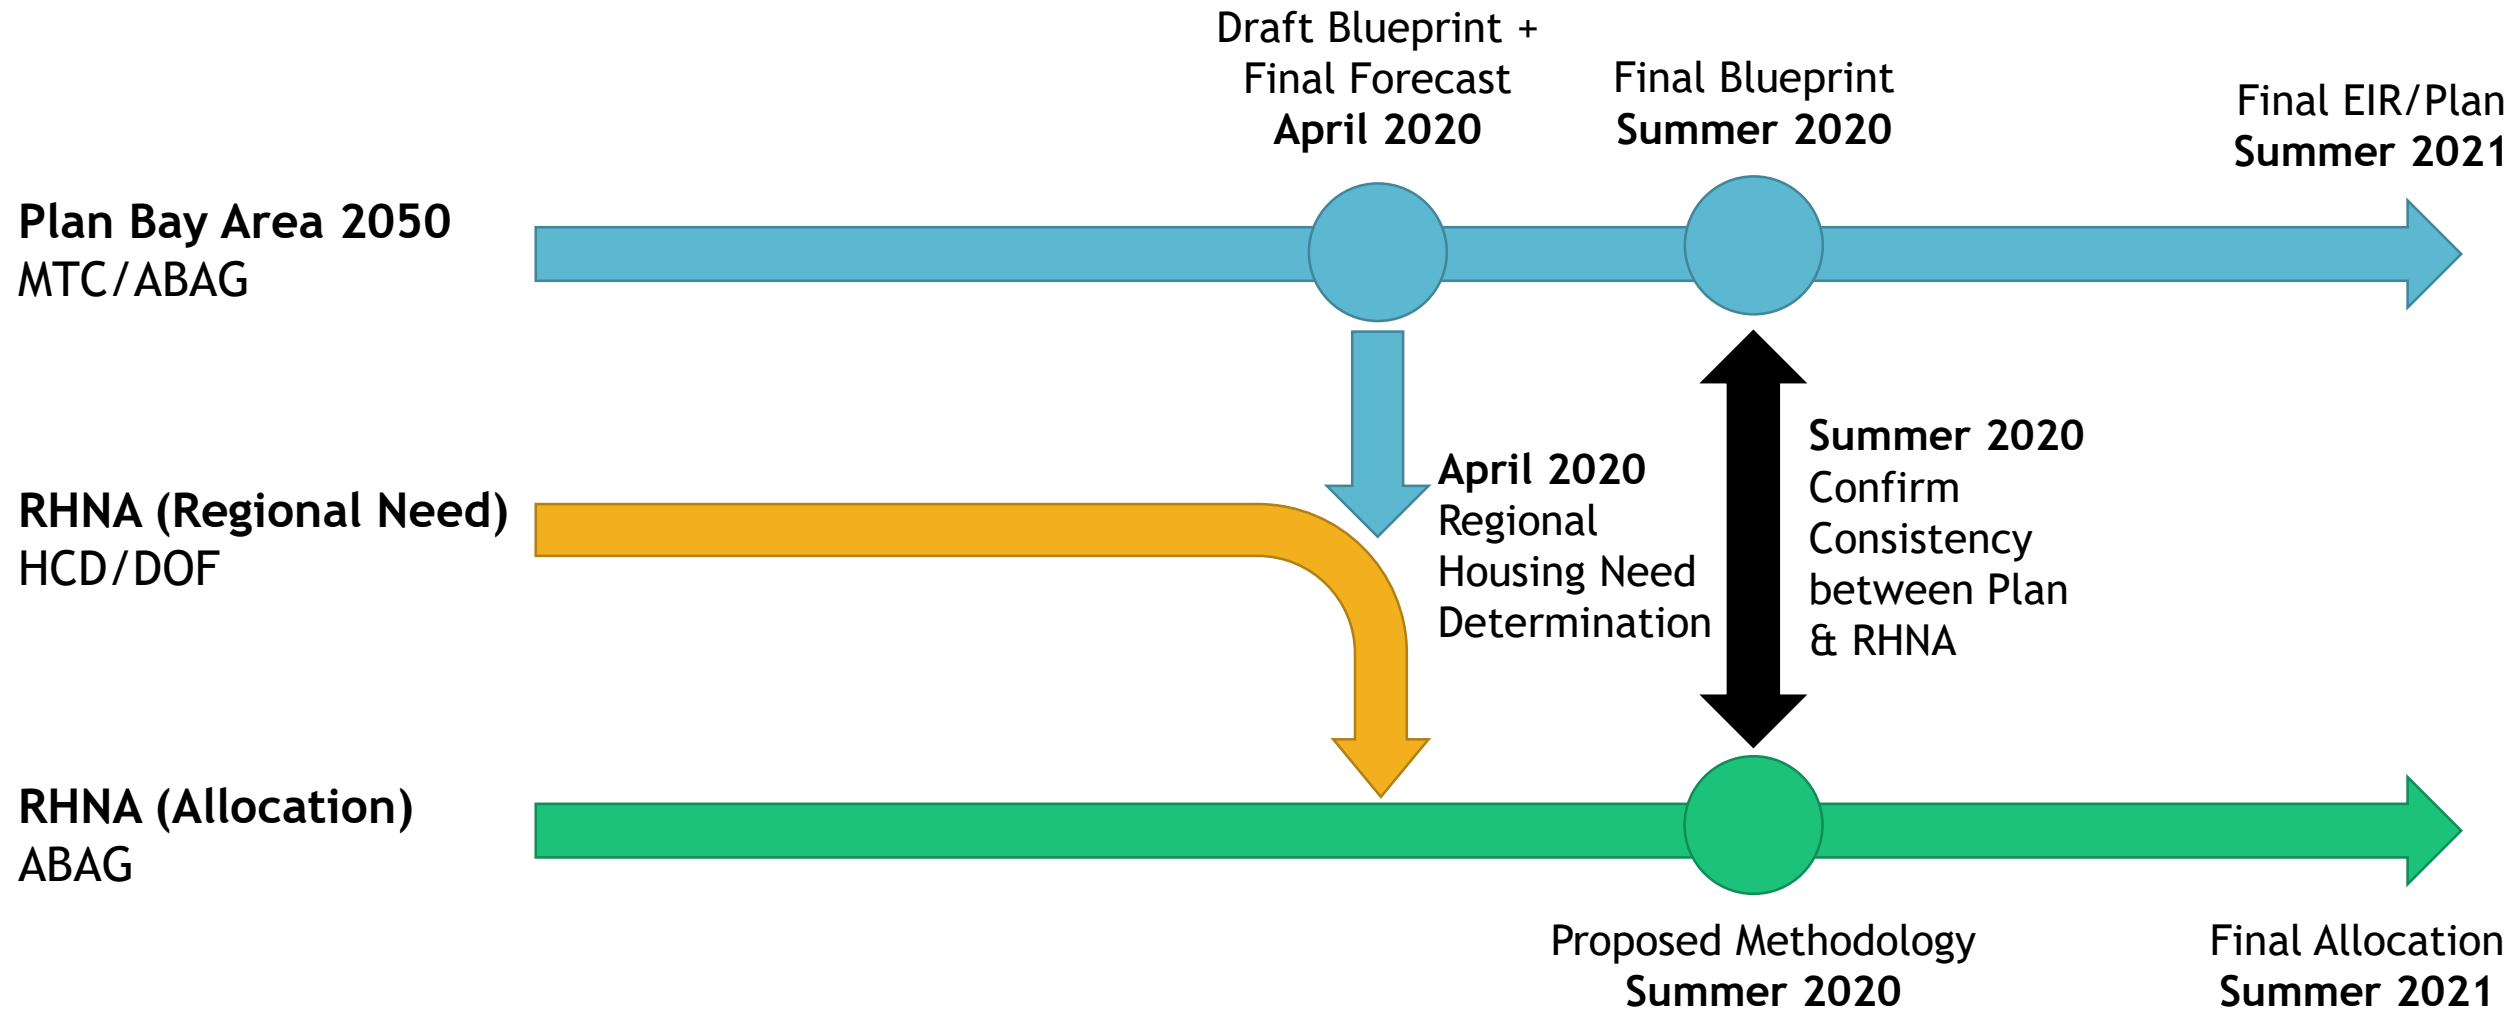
Draft Blueprint + Final Forecast
**April 2020**

Final Blueprint
**Summer 2020**

Final EIR/Plan
**Summer 2021**

**Plan Bay Area 2050**
MTC/ABAG

**RHNA (Regional Need)**
HCD/DOF

**April 2020**
Regional Housing Need Determination

**Summer 2020**
Confirm Consistency between Plan & RHNA

**RHNA (Allocation)**
ABAG

Proposed Methodology
**Summer 2020**

Final Allocation
**Summer 2021**